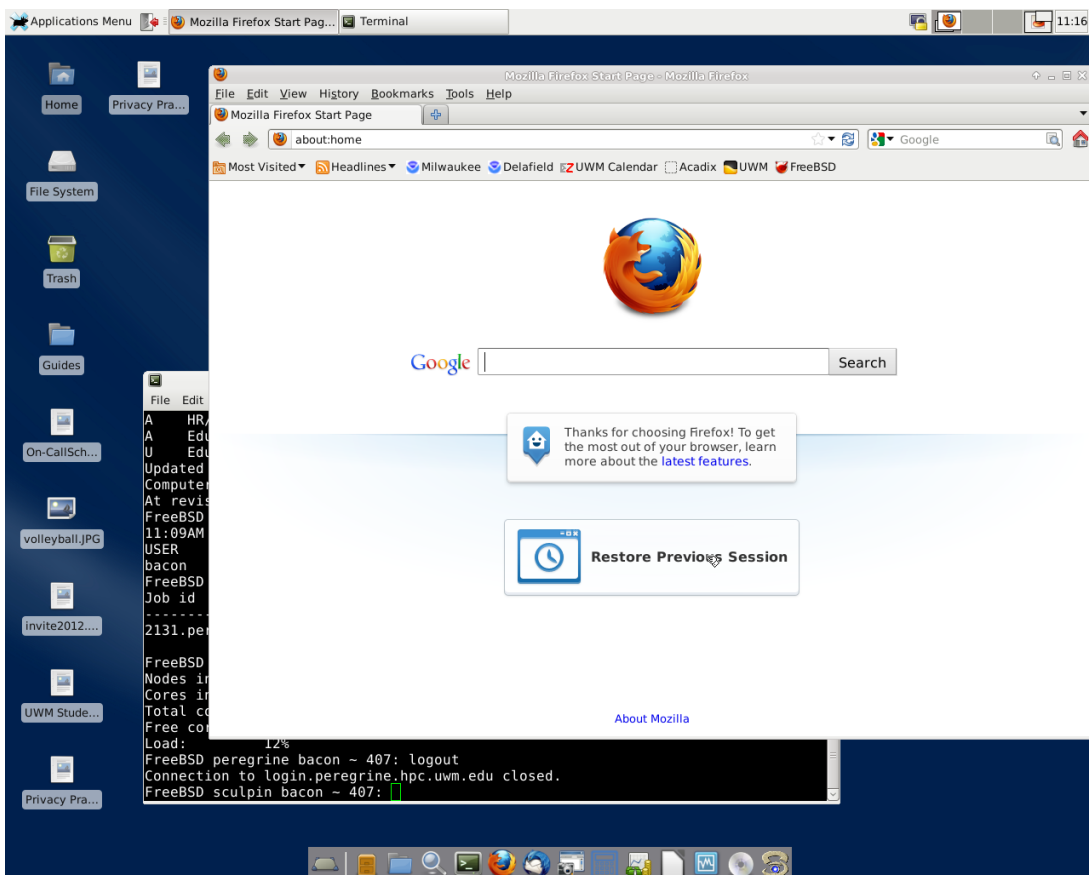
Applications Menu
Mozilla Firefox Start Pag...
Terminal
11:16

Home
Privacy Pra...
File System
Trash
Guides
On-CallSch...
volleyball.JPG
invite2012....
UWM Stude...
Privacy Pra...

Mozilla Firefox Start Page - Mozilla Firefox
File Edit View History Bookmarks Tools Help
Mozilla Firefox Start Page
about:home
Google
Most Visited Headlines Milwaukee Delafield UWM Calendar Acadix UWM FreeBSD

Google
Search

Thanks for choosing Firefox! To get the most out of your browser, learn more about the latest features.

Restore Previous Session

About Mozilla

File Edit
A HR
A Edu
U Edu
Updated
Computer
At revis
FreeBSD
11:09AM
USER
bacon
FreeBSD
Job id
---------
2131.per

FreeBSD
Nodes in
Cores in
Total co
Free cor
Load: 12%
FreeBSD peregrine bacon ~ 407: logout
Connection to login.peregrine.hpc.uwm.edu closed.
FreeBSD sculpin bacon ~ 407: